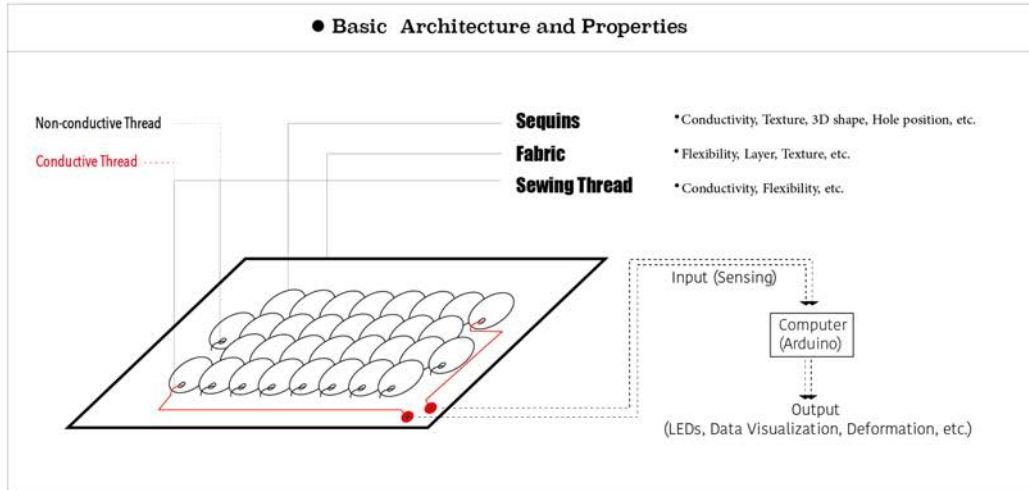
● Basic Architecture and Properties

Non-conductive Thread

Conductive Thread

Sequins
Fabric
Sewing Thread

•Conductivity, Texture, 3D shape, Hole position, etc.
•Flexibility, Layer, Texture, etc.
•Conductivity, Flexibility, etc.

Input (Sensing)

Computer (Arduino)

Output (LEDs, Data Visualization, Deformation, etc.)